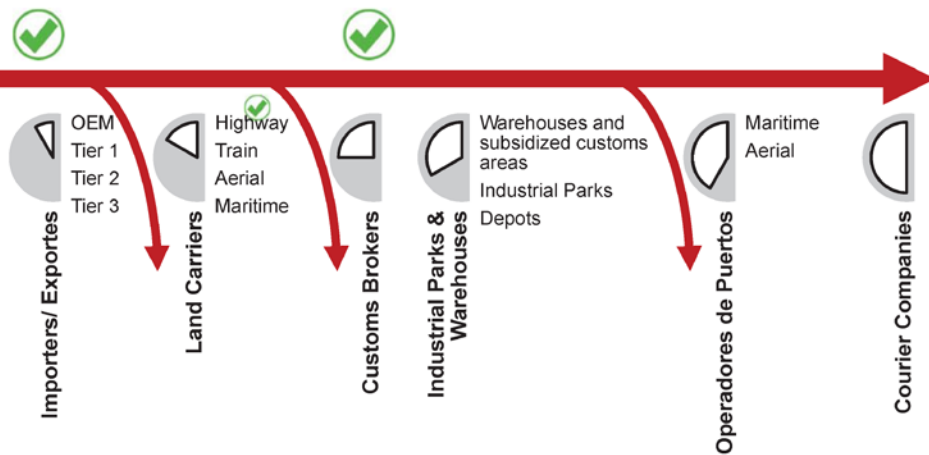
OEM
Tier 1
Tier 2
Tier 3

Importers/ Exportes

Highway
Train
Aerial
Maritime

Land Carriers

Customs Brokers

Warehouses and subsidized customs areas
Industrial Parks
Depots

Industrial Parks & Warehouses

Maritime
Aerial

Operadores de Puertos

Courier Companies